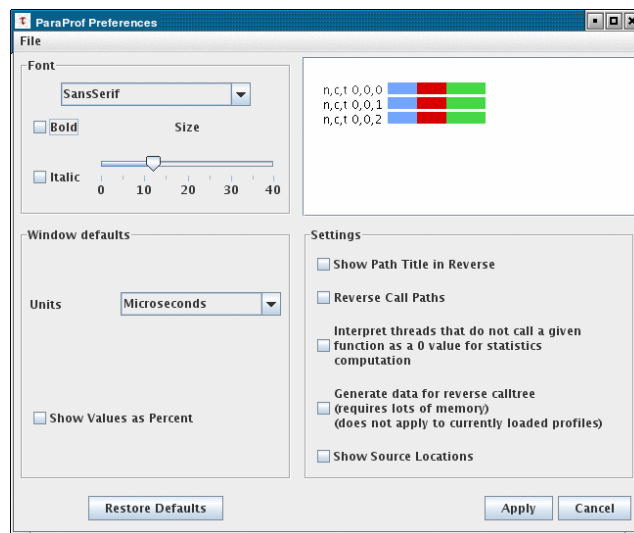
ParaProf Preferences

File

Font

SansSerif

Bold

Size

Italic

0 10 20 30 40

n,c,t 0,0,0
n,c,t 0,0,1
n,c,t 0,0,2

Window defaults

Units

Microseconds

Show Values as Percent

Settings

Show Path Title in Reverse

Reverse Call Paths

Interpret threads that do not call a given function as a 0 value for statistics computation

Generate data for reverse calltree (requires lots of memory) (does not apply to currently loaded profiles)

Show Source Locations

Restore Defaults

Apply

Cancel